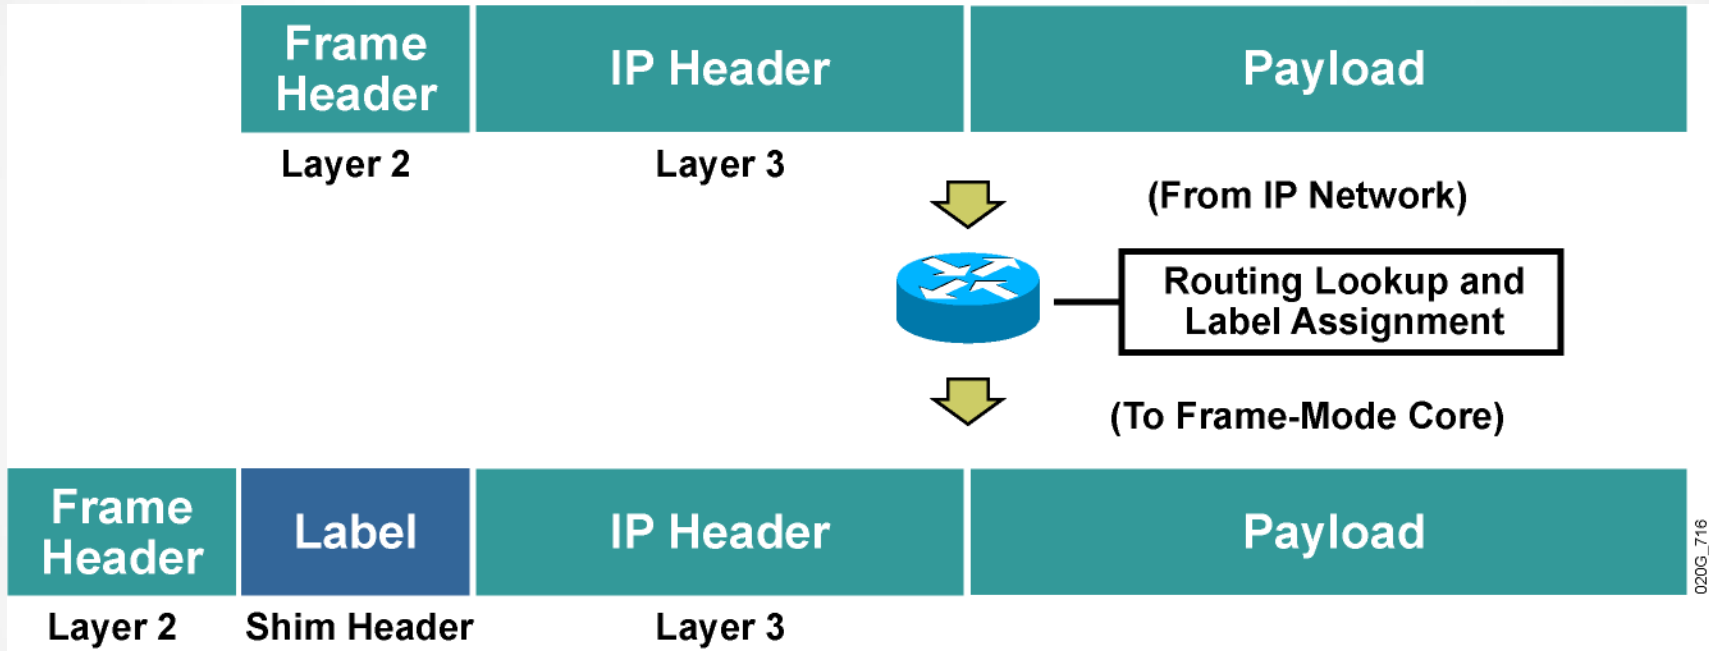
Frame Header

IP Header

Payload

Layer 2

Layer 3

(From IP Network)

Routing Lookup and Label Assignment

(To Frame-Mode Core)

Frame Header

Label

IP Header

Payload

Layer 2

Shim Header

Layer 3

020G_716